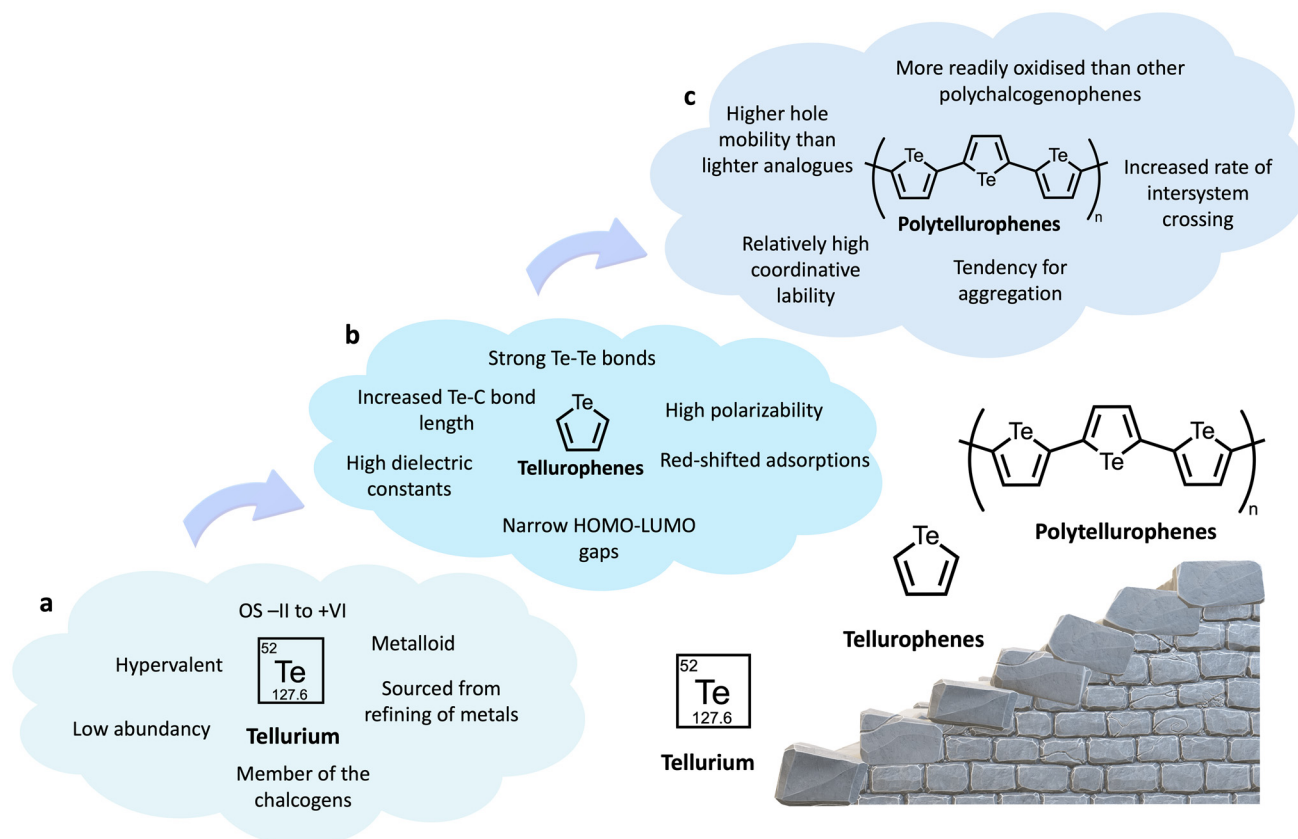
c

More readily oxidised than other polychalcogenophenes

Higher hole mobility than lighter analogues

Te Te Te

n

Polytellurophenes

Increased rate of intersystem crossing

Relatively high coordinative lability

Tendency for aggregation

b

Strong Te-Te bonds

Increased Te-C bond length

Te

High polarizability

High dielectric constants

Tellurophenes

Red-shifted adsorptions

Narrow HOMO-LUMO gaps

Te Te Te

n

Polytellurophenes

Te

Tellurophenes

a

OS –II to +VI

Hypervalent

52
Te
127.6

Metalloid

Sourced from refining of metals

Low abundancy

Tellurium

Member of the chalcogens

52
Te
127.6

Tellurium